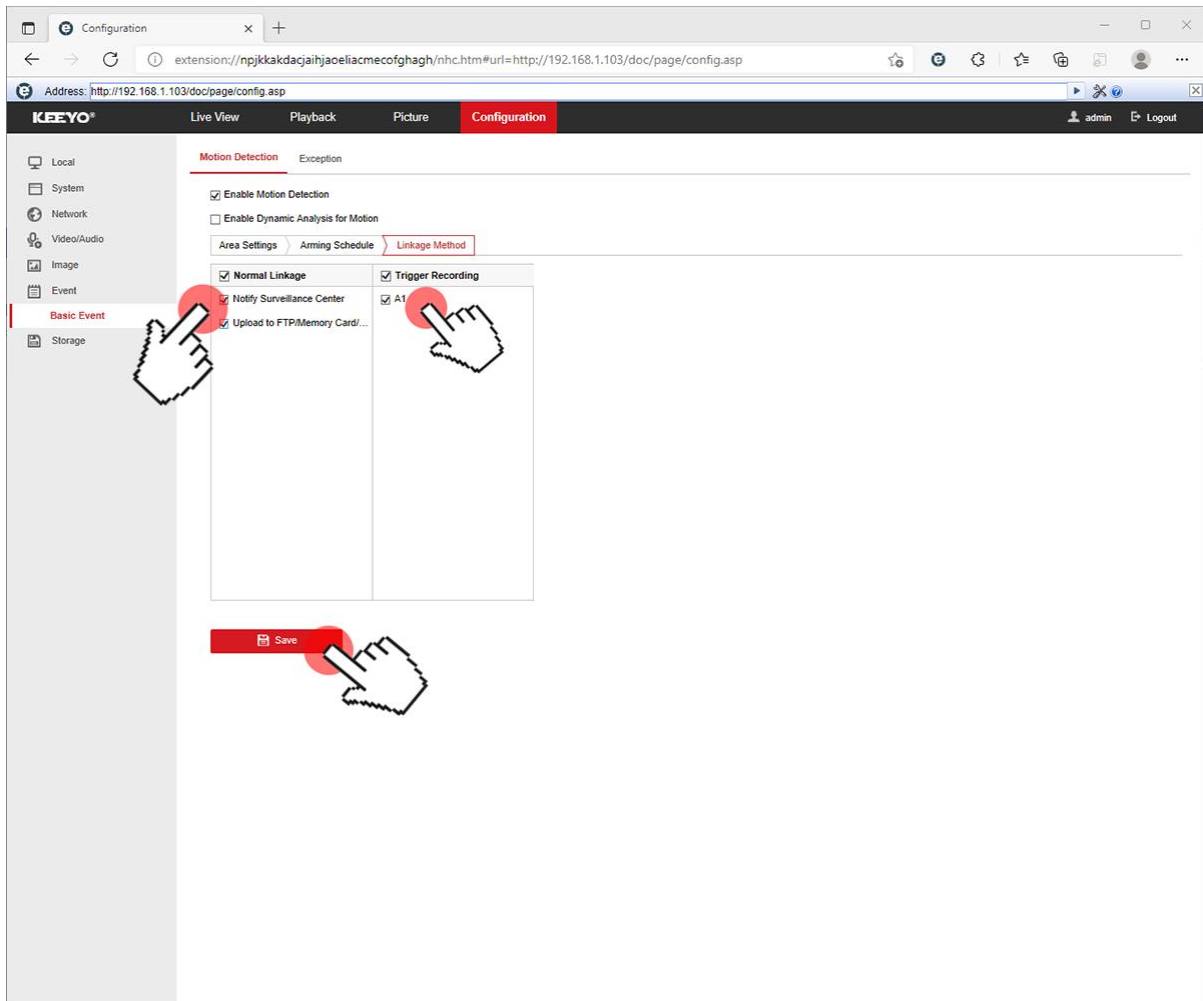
Configuration

extension://npjkkakdacjaihjaoeliacmecofghagh/nhc.htm#url=http://192.168.1.103/doc/page/config.asp

Address: http://192.168.1.103/doc/page/config.asp

KEEYO®

Live View | Playback | Picture | Configuration

admin | Logout

Local
System
Network
Video/Audio
Image
Event
Basic Event
Storage

Motion Detection | Exception

☑ Enable Motion Detection

☐ Enable Dynamic Analysis for Motion

Area Settings | Arming Schedule | Linkage Method

| ☑ Normal Linkage | ☑ Trigger Recording |
|---|---|
| ☑ Notify Surveillance Center | ☑ A1 |
| ☑ Upload to FTP/Memory Card/... | |

Save